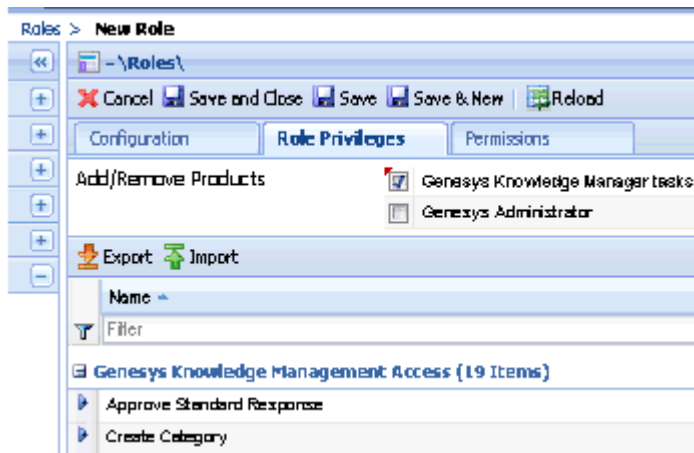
Roles > New Role

«

+

+

+

+

+

−

- \Roles\

Cancel Save and Close Save Save & New Reload

Configuration Role Privileges Permissions

Add/Remove Products

Genesys Knowledge Manager tasks

Genesys Administrator

Export Import

Name

Filter

Genesys Knowledge Management Access (19 Items)

Approve Standard Response

Create Category